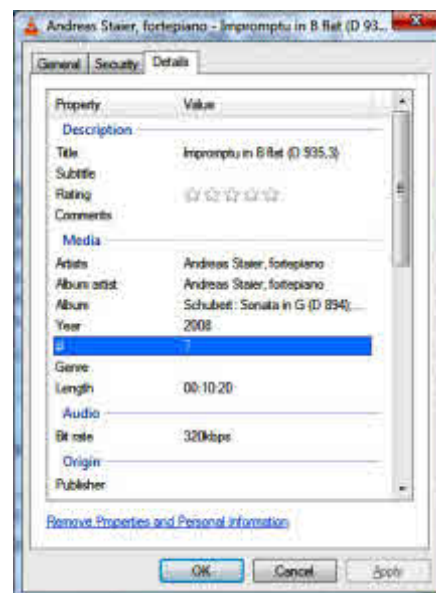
Andreas Staier, fortepiano - Impromptu in B flat (D 93...

General | Security | Details

| Property | Value |
|---|---|
| Description | |
| Title | Impromptu in B flat (D 935,3) |
| Subtitle | |
| Rating | ☆☆☆☆☆ |
| Comments | |
| Media | |
| Artists | Andreas Staier, fortepiano |
| Album artist | Andreas Staier, fortepiano |
| Album | Schubert : Sonata in G (D 894)... |
| Year | 2008 |
| # | 7 |
| Genre | |
| Length | 00:10:20 |
| Audio | |
| Bit rate | 320kbps |
| Origin | |
| Publisher | |

Remove Properties and Personal Information

OK | Cancel | Apply